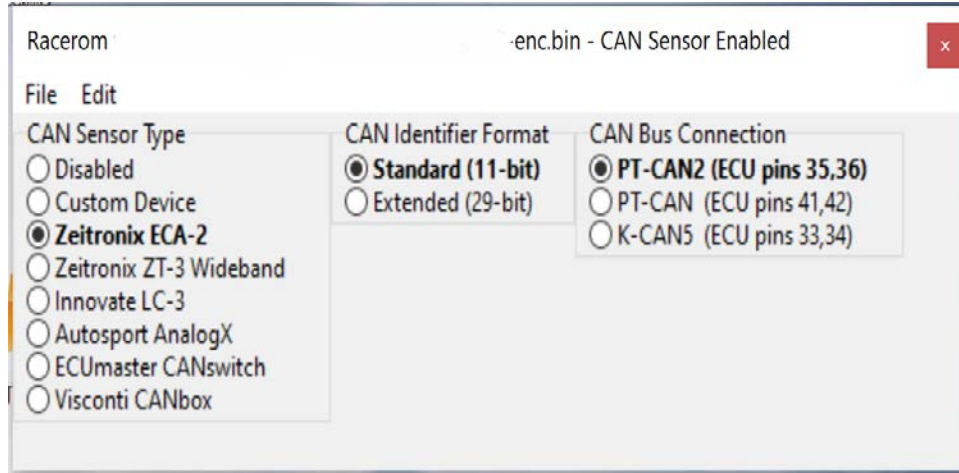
Racerom -enc.bin - CAN Sensor Enabled

x

File Edit

CAN Sensor Type
Disabled
Custom Device
Zeitronix ECA-2
Zeitronix ZT-3 Wideband
Innovate LC-3
Autosport AnalogX
ECUmaster CANswitch
Visconti CANbox

CAN Identifier Format
Standard (11-bit)
Extended (29-bit)

CAN Bus Connection
PT-CAN2 (ECU pins 35,36)
PT-CAN (ECU pins 41,42)
K-CAN5 (ECU pins 33,34)